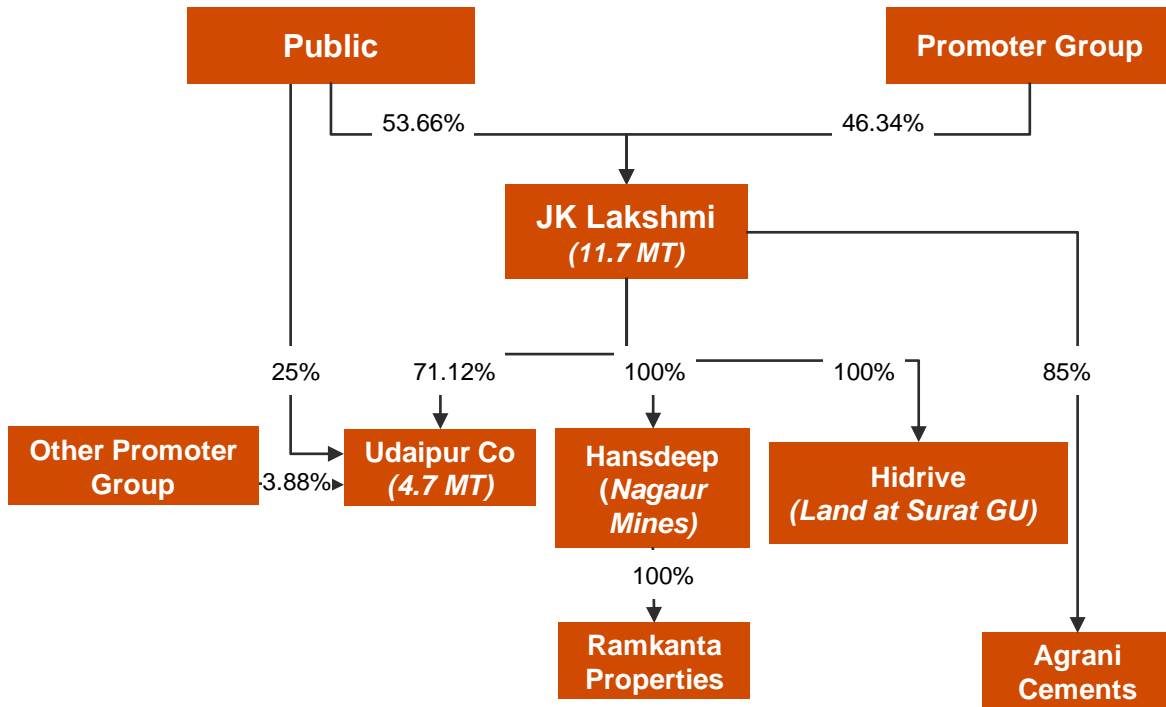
Public

Promoter Group

53.66%

46.34%

JK Lakshmi
*(11.7 MT)*

25%

71.12%

100%

100%

85%

Other Promoter Group

3.88%

Udaipur Co
*(4.7 MT)*

Hansdeep
(*Nagaur Mines)*

Hidrive
*(Land at Surat GU)*

100%

Ramkanta Properties

Agrani Cements